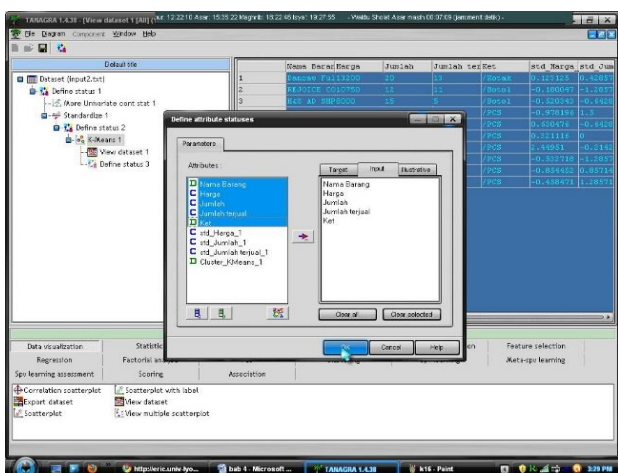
TANAGRA 1.4.38 - [View dataset 1 (All)] zur 12:22:10 Aser 15:35:22 Maghrib 18:22:46 Isya' 19:27:55 - Waktu Sholat Asar masih 00:37:09 (jam:menit:detik) -

File Diagram Component Window Help

Default title

Dataset (input2.txt)
Define status 1
(More Univariate cont stat 1
Standardize 1
Define status 2
K-Means 1
View dataset 1
Define status 3

| | Nama Barang | Harga | Jumlah | Jumlah terjual | Ket | std_Harga | std_Jum |
|---|---|---|---|---|---|---|---|
| 1 | Pansus Full3200 | | 20 | 13 | /Kotak | 0.125125 | 0.42857 |
| 2 | REJOICE CO10750 | | 12 | 11 | /Botol | -0.180047 | -1.2857 |
| 3 | KdS AD SHP8000 | | 15 | 8 | /Botol | -0.520343 | -0.6428 |
| | | | | | /PCS | -0.978196 | 1.5 |
| | | | | | /PCS | 0.830476 | -0.6428 |
| | | | | | /PCS | 0.221116 | 0 |
| | | | | | /PCS | 2.44951 | -0.2142 |
| | | | | | /PCS | -0.332718 | -1.2857 |
| | | | | | /PCS | -0.854452 | 0.85714 |
| | | | | | /PCS | -0.458471 | 1.28571 |

Define attribute statuses

Parameters

Attributes :

D Nama Barang
C Harga
C Jumlah
C Jumlah terjual
D Ket
C std_Harga_1
C std_Jumlah_1
C std_Jumlah terjual_1
D Cluster_KMeans_1

Target
Input
Illustrative

Nama Barang
Harga
Jumlah
Jumlah terjual
Ket

Clear all
Clear selected

OK
Cancel
Help

Data visualization
Statistic
Feature selection
Regression
Factorial an
Meta-spv learning
Spv learning assessment
Scoring
Association

Correlation scatterplot
Scatterplot with label
Export dataset
View dataset
Scatterplot
View multiple scatterplot

http://eric.univ-lyo...
bab 4 - Microsoft ...
TANAGRA 1.4.38
k16 - Paint
3:29 PM